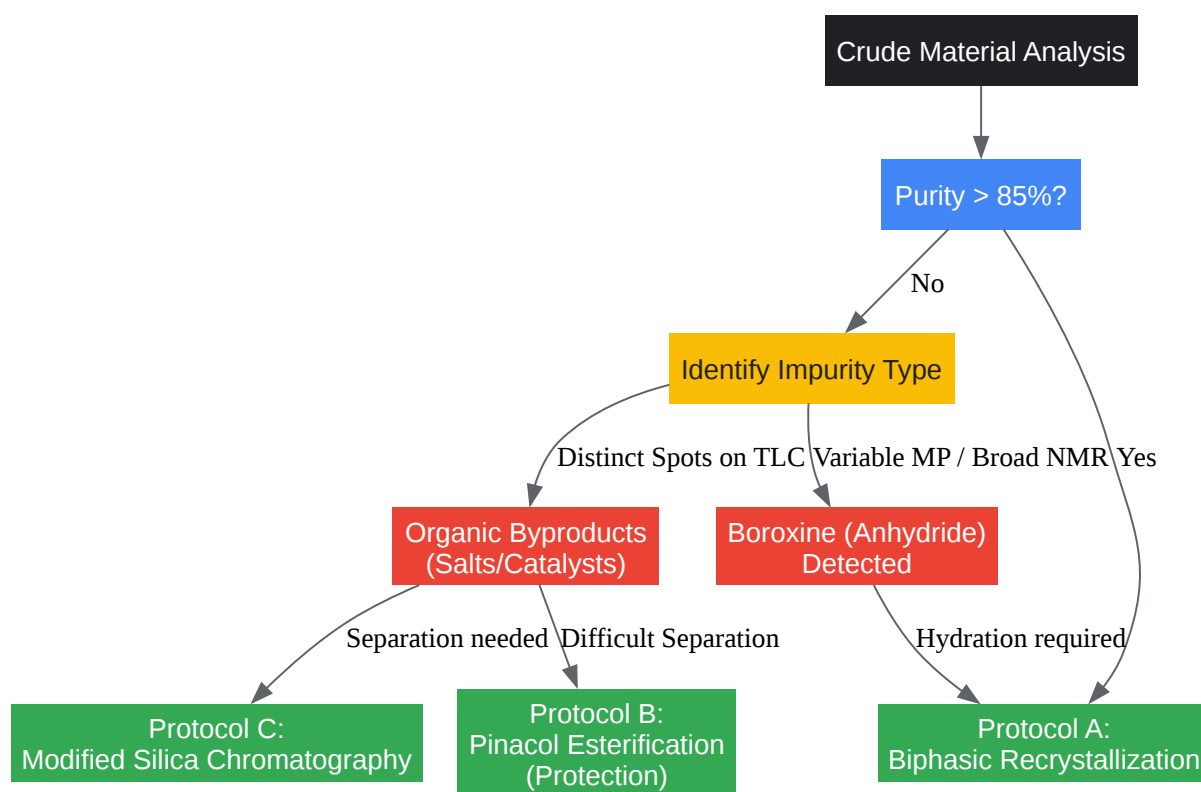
Crude Material Analysis

Purity > 85%?

No

Identify Impurity Type

Distinct Spots on TLC

Variable MP / Broad NMR

Yes

Organic Byproducts (Salts/Catalysts)

Boroxine (Anhydride) Detected

Separation needed

Difficult Separation

Hydration required

Protocol C: Modified Silica Chromatography

Protocol B: Pinacol Esterification (Protection)

Protocol A: Biphasic Recrystallization